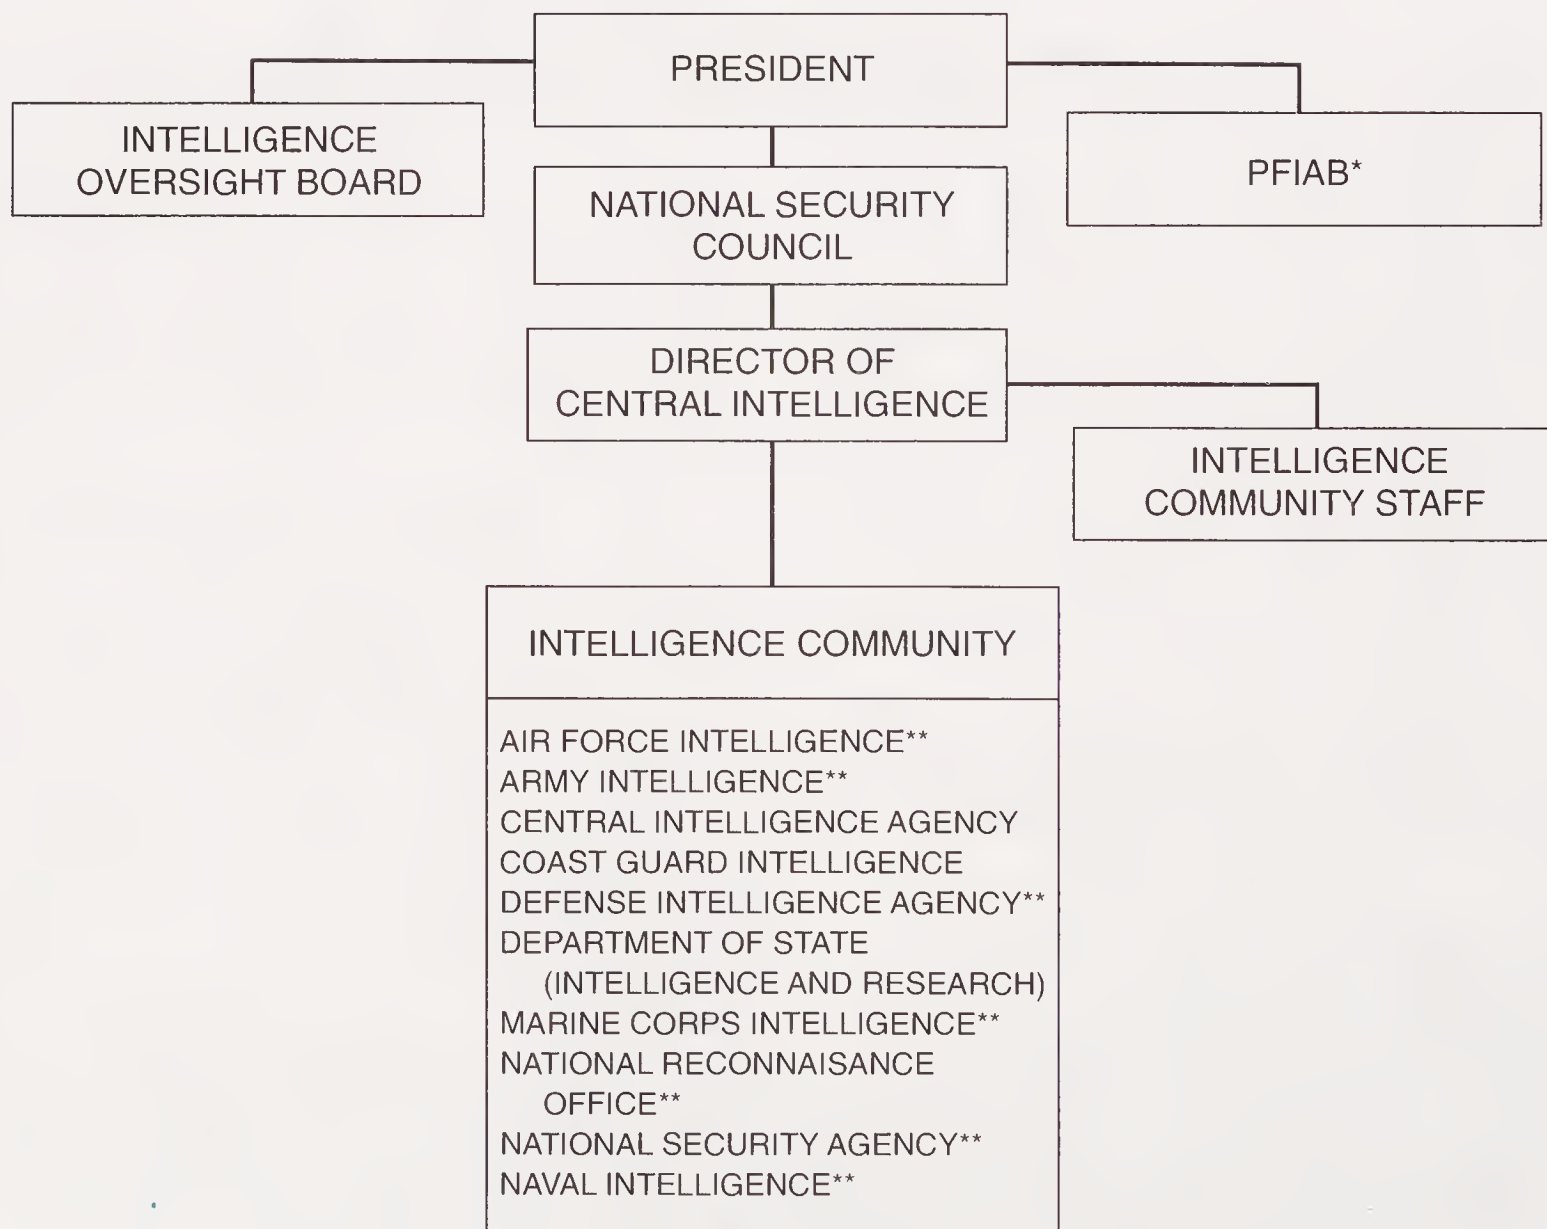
PRESIDENT

INTELLIGENCE OVERSIGHT BOARD

PFIAB*

NATIONAL SECURITY COUNCIL

DIRECTOR OF CENTRAL INTELLIGENCE

INTELLIGENCE COMMUNITY STAFF

INTELLIGENCE COMMUNITY

AIR FORCE INTELLIGENCE**
ARMY INTELLIGENCE**
CENTRAL INTELLIGENCE AGENCY
COAST GUARD INTELLIGENCE
DEFENSE INTELLIGENCE AGENCY**
DEPARTMENT OF STATE (INTELLIGENCE AND RESEARCH)
MARINE CORPS INTELLIGENCE**
NATIONAL RECONNAISANCE OFFICE**
NATIONAL SECURITY AGENCY**
NAVAL INTELLIGENCE**